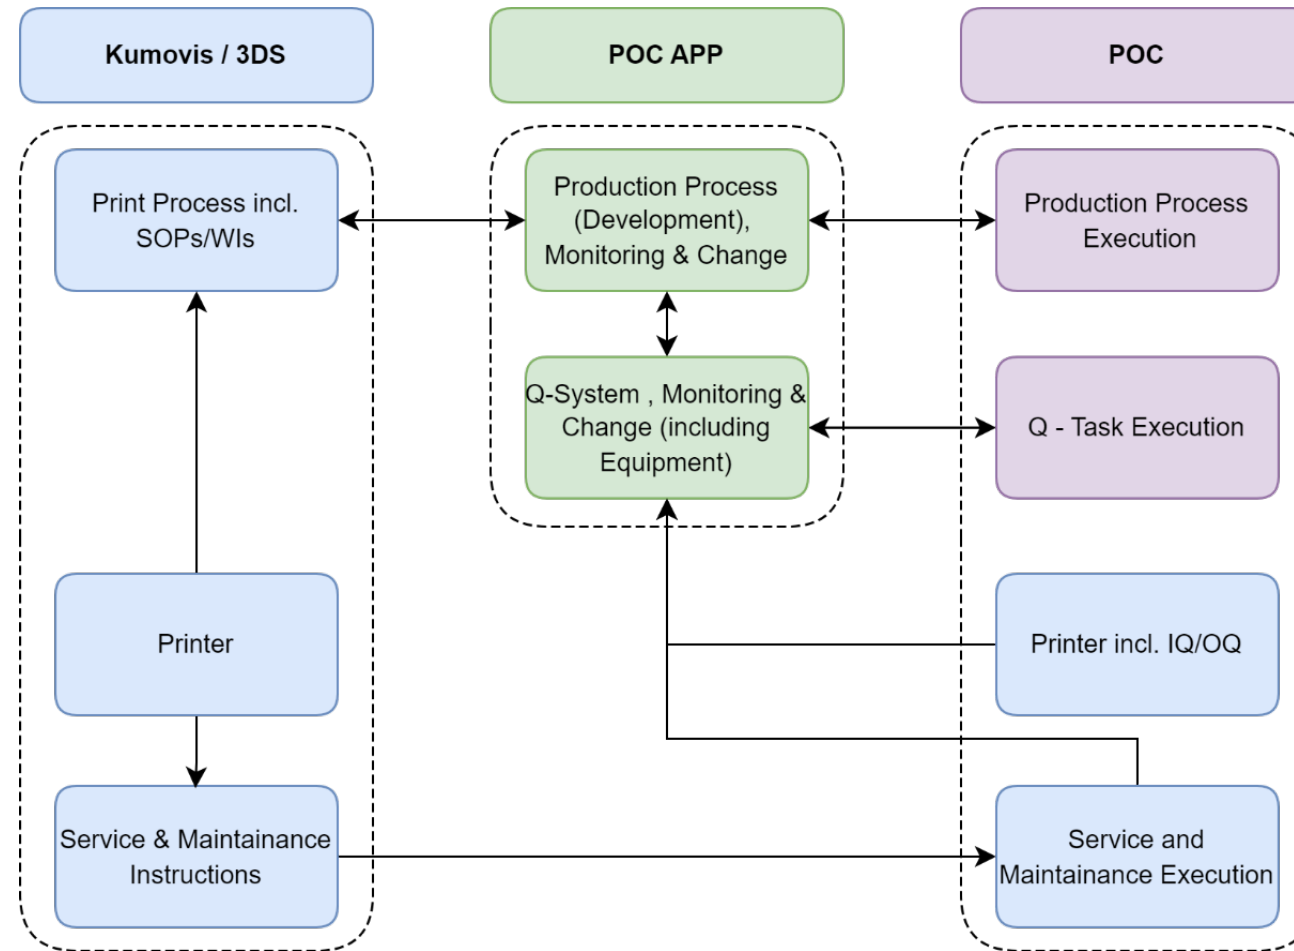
Kumovis / 3DS

POC APP

POC

Print Process incl. SOPs/WIs

Production Process (Development), Monitoring & Change

Production Process Execution

Q-System , Monitoring & Change (including Equipment)

Q - Task Execution

Printer

Printer incl. IQ/OQ

Service & Maintainance Instructions

Service and Maintainance Execution